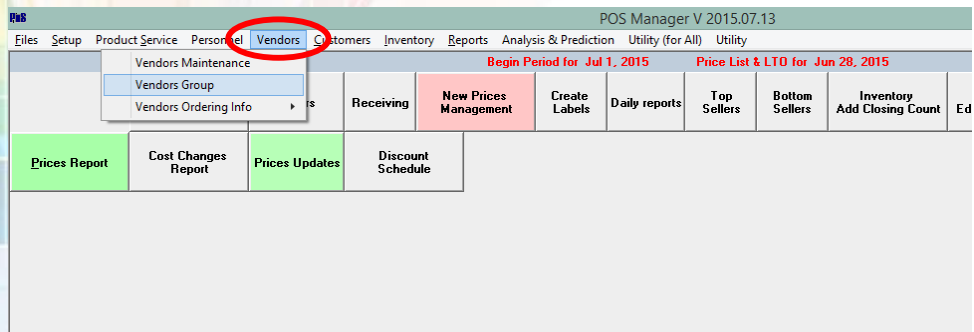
PoS

POS Manager V 2015.07.13

Files Setup Product Service Personnel Vendors Customers Inventory Reports Analysis & Prediction Utility (for All) Utility

Vendors Maintenance
Vendors Group
Vendors Ordering Info

Begin Period for Jul 1, 2015 Price List & LTO for Jun 28, 2015

rs

Receiving

New Prices Management

Create Labels

Daily reports

Top Sellers

Bottom Sellers

Inventory Add Closing Count

Ed

Prices Report

Cost Changes Report

Prices Updates

Discount Schedule